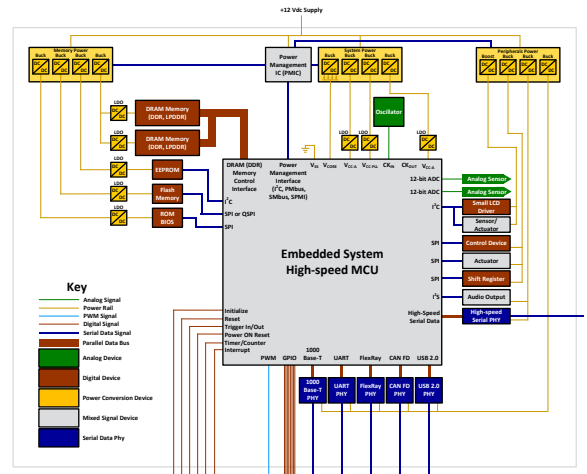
+12 Vdc Supply

Memory Power
Buck Buck Buck Buck
DC DC DC DC

Power Management IC (PMIC)

System Power
Buck Buck Buck Buck
DC DC DC DC

Peripherals Power
Boost Buck Buck Buck
DC DC DC DC

LDO
DC DC
LDO
DC DC
DRAM Memory (DDR, LPDDR)
DRAM Memory (DDR, LPDDR)

Oscillator

LDO
DC DC
LDO
DC DC

LDO
DC DC
EEPROM
LDO
DC DC
Flash Memory
LDO
DC DC
ROM BIOS

DRAM (DDR) Memory Control Interface
Power Management Interface ($I^2C$, PMbus, SMbus, SPMI)
$V_{IO}$ $V_{CORE}$ $V_{CCA}$ $V_{CC PLL}$ $CK_{IN}$ $CK_{OUT}$ $V_{CCX}$

$I^2C$
SPI or QSPI
SPI

12-bit ADC
12-bit ADC
$I^2C$
SPI
SPI
SPI
$I^2S$
High-Speed Serial Data

Analog Sensor
Analog Sensor
Small LCD Driver
Sensor/ Actuator
Control Device
Actuator
Shift Register
Audio Output
High-speed Serial PHY

Embedded System
High-speed MCU

Key
Analog Signal
Power Rail
PWM Signal
Digital Signal
Serial Data Signal
Parallel Data Bus
Analog Device
Digital Device
Power Conversion Device
Mixed Signal Device
Serial Data Phy

Initialize
Reset
Trigger In/Out
Power ON Reset
Timer/Counter
Interrupt

PWM GPIO 1000 Base-T UART FlexRay CAN FD USB 2.0

1000 Base-T PHY
UART PHY
FlexRay PHY
CAN FD PHY
USB 2.0 PHY